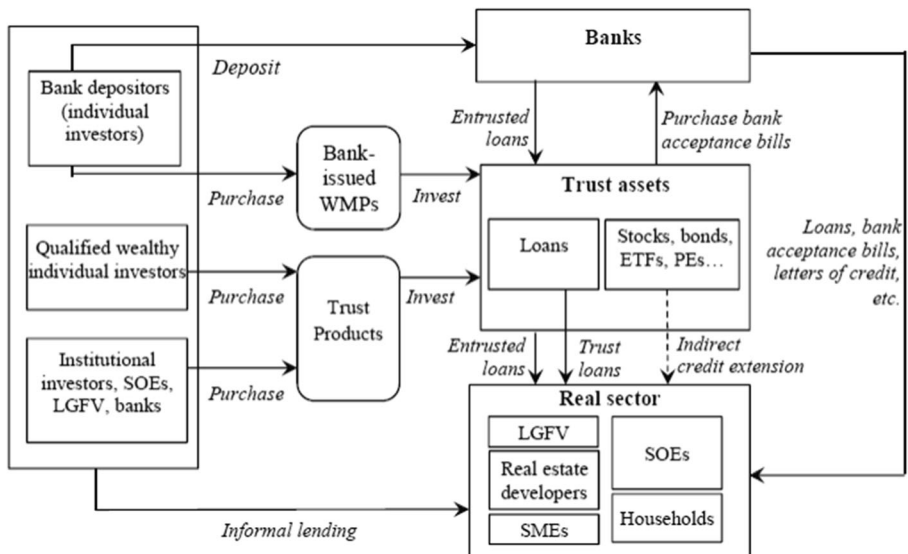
Banks

Deposit

Bank depositors (individual investors)

Entrusted loans

Purchase bank acceptance bills

Purchase

Bank-issued WMPs

Invest

Trust assets

Qualified wealthy individual investors

Loans

Stocks, bonds, ETFs, PEs…

Loans, bank acceptance bills, letters of credit, etc.

Purchase

Trust Products

Invest

Institutional investors, SOEs, LGFV, banks

Purchase

Entrusted loans

Trust loans

Indirect credit extension

Real sector

LGFV

Real estate developers

SMEs

SOEs

Households

Informal lending